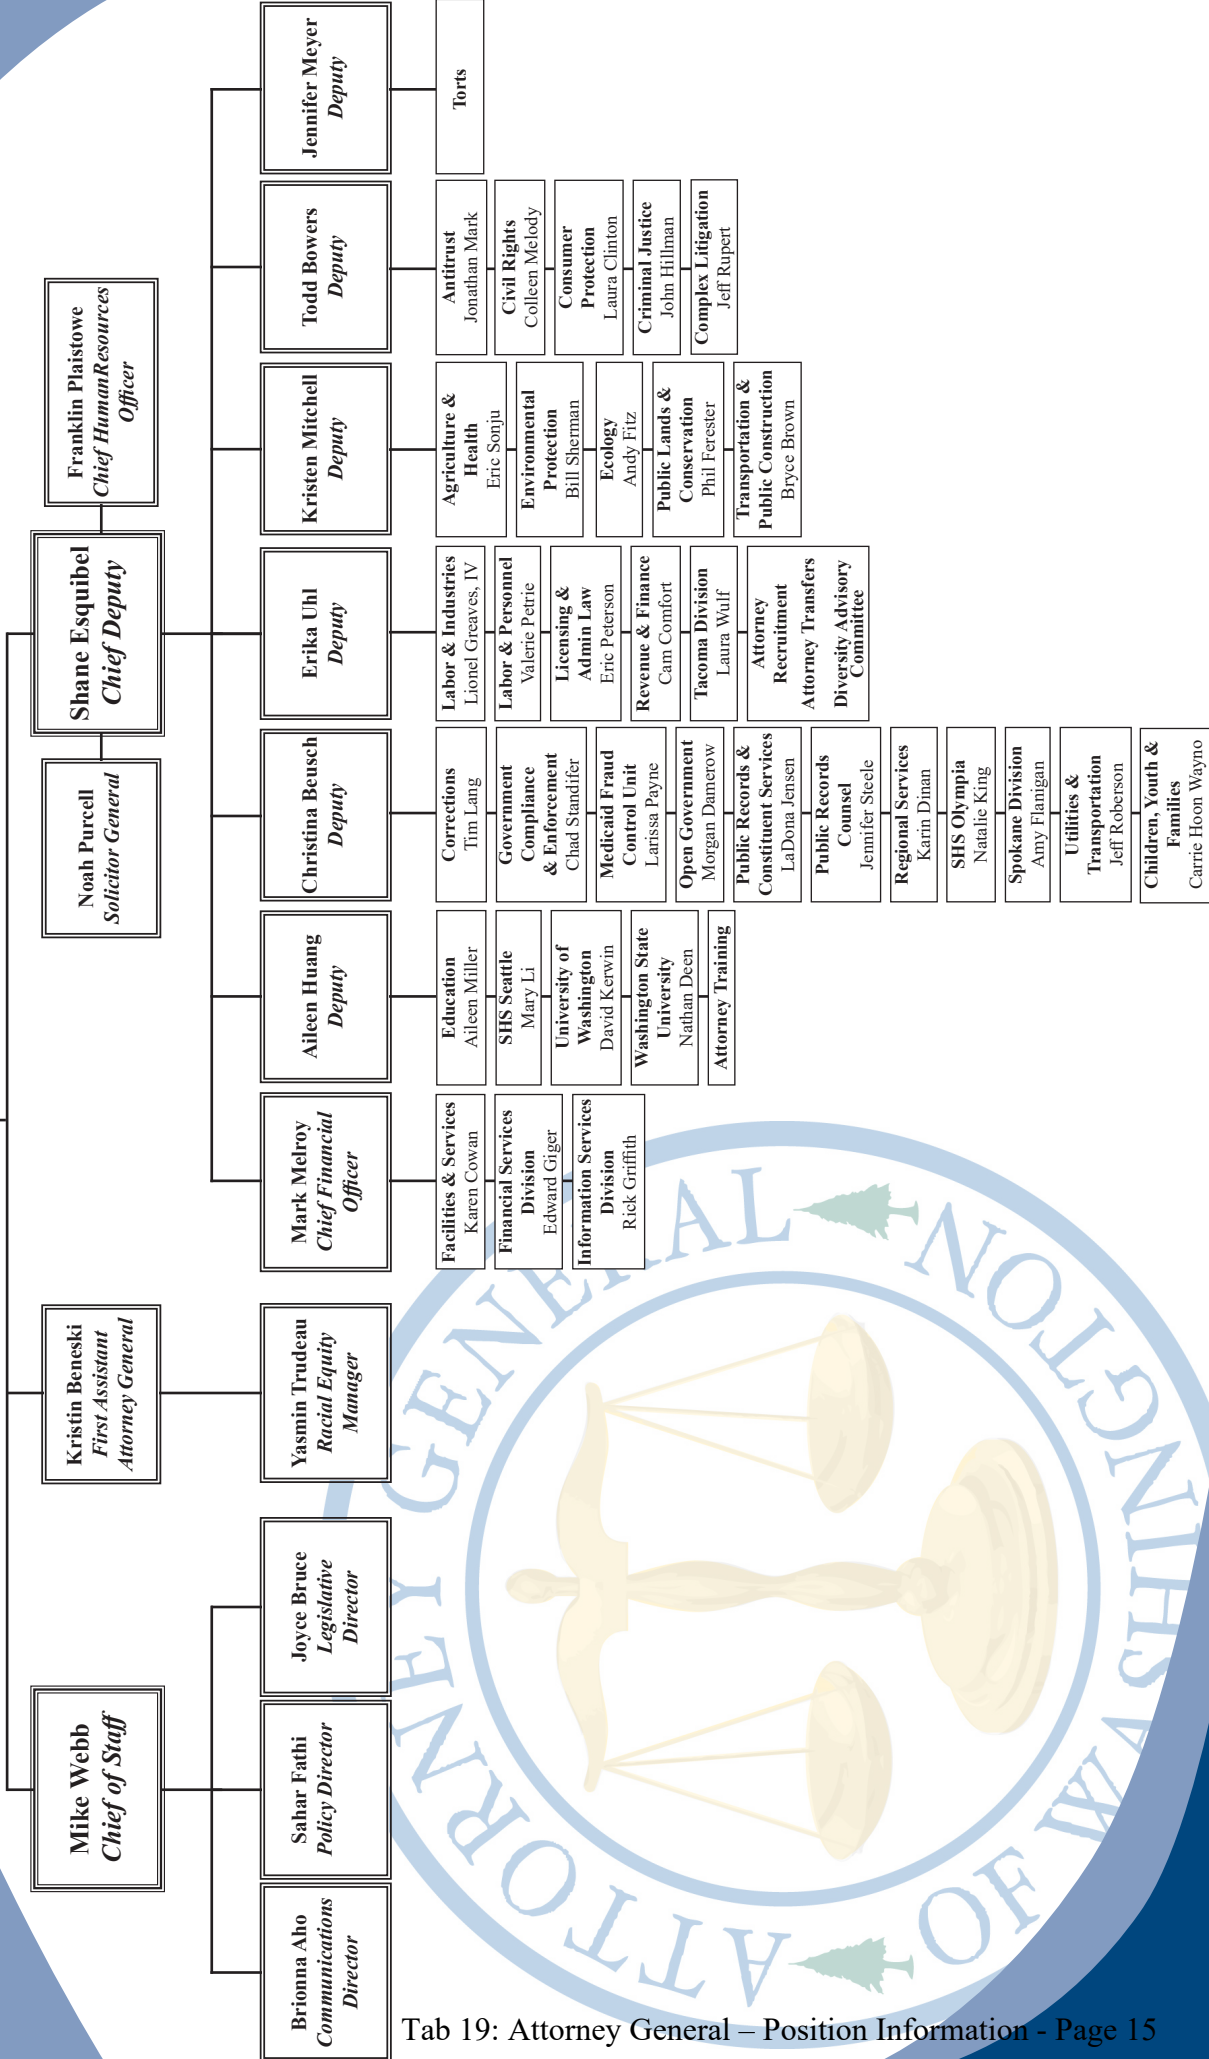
Mike Webb
Chief of Staff

Brionna Aho
Communications Director

Sahar Fathi
Policy Director

Joyce Bruce
Legislative Director

Kristin Beneski
First Assistant Attorney General

Yasmin Trudeau
Racial Equity Manager

Noah Purcell
Solicitor General

Shane Esquibel
Chief Deputy

Franklin Plaistowe
Chief Human Resources Officer

Mark Melroy
Chief Financial Officer

Facilities & Services
Karen Cowan

Financial Services Division
Edward Giger

Information Services Division
Rick Griffith

Aileen Huang
Deputy

Education
Aileen Miller

SHS Seattle
Mary Li

University of Washington
David Kerwin

Washington State University
Nathan Deen

Attorney Training

Christina Beusch
Deputy

Corrections
Tim Lang

Government Compliance & Enforcement
Chad Standifer

Medicaid Fraud Control Unit
Larissa Payne

Open Government
Morgan Damerow

Public Records & Constituent Services
LaDona Jensen

Public Records Counsel
Jennifer Steele

Regional Services
Karin Dinan

SHS Olympia
Natalie King

Spokane Division
Amy Flanigan

Utilities & Transportation
Jeff Roberson

Children, Youth & Families
Carrie Hoon Wayno

Erika Uhl
Deputy

Labor & Industries
Lionel Greaves, IV

Labor & Personnel
Valerie Petrie

Licensing & Admin Law
Eric Peterson

Revenue & Finance
Cam Comfort

Tacoma Division
Laura Wulf

Attorney Recruitment
Attorney Transfers
Diversity Advisory Committee

Kristen Mitchell
Deputy

Agriculture & Health
Eric Sonju

Environmental Protection
Bill Sherman

Ecology
Andy Fitz

Public Lands & Conservation
Phil Ferester

Transportation & Public Construction
Bryce Brown

Todd Bowers
Deputy

Antitrust
Jonathan Mark

Civil Rights
Colleen Melody

Consumer Protection
Laura Clinton

Criminal Justice
John Hillman

Complex Litigation
Jeff Rupert

Jennifer Meyer
Deputy

Torts

ATTORNEY GENERAL OF WASHINGTON

Tab 19: Attorney General – Position Information - Page 15